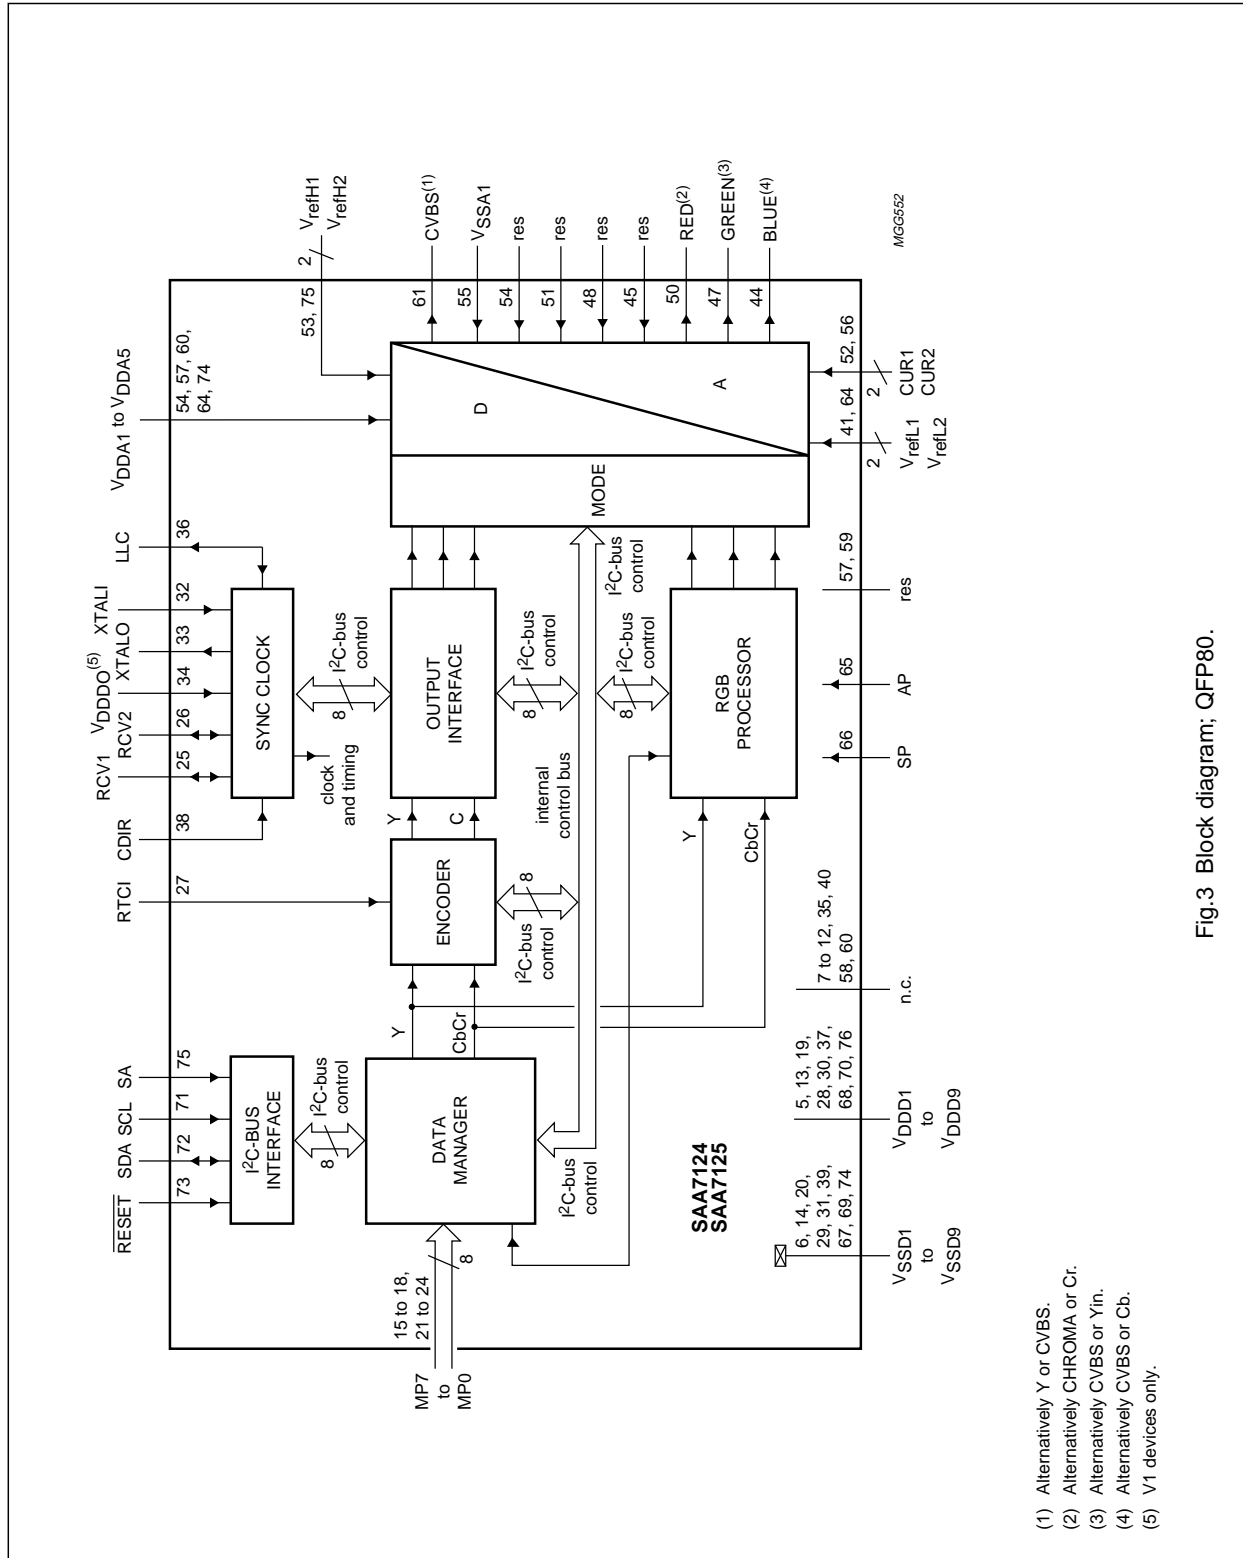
$\overline{\text{RESET}}$ SDA SCL SA

73 72 71 75

I$^2$C-BUS INTERFACE

8 I$^2$C-bus control

DATA MANAGER

Y CbCr

MP7 to MP0

15 to 18, 21 to 24

8

I$^2$C-bus control

SAA7124 SAA7125

RTCI 27

ENCODER

8 I$^2$C-bus control

Y C

CDIR 38

RCV1 RCV2 25 26

$V_{DDDO}^{(5)}$ 34

XTALO 33

XTALI 32

LLC 36

SYNC CLOCK

clock and timing

8 I$^2$C-bus control

OUTPUT INTERFACE

8 I$^2$C-bus control

internal control bus

8 I$^2$C-bus control

RGB PROCESSOR

Y CbCr

I$^2$C-bus control

$V_{DDA1}$ to $V_{DDA5}$

54, 57, 60, 64, 74

MODE

D

A

53, 75 2 $V_{refH1}$ $V_{refH2}$

61 CVBS$^{(1)}$

55 $V_{SSA1}$

54 res

51 res

48 res

45 res

50 RED$^{(2)}$

47 GREEN$^{(3)}$

44 BLUE$^{(4)}$

MGG552

52, 56 2 CUR1 CUR2

41, 64 2 $V_{refL1}$ $V_{refL2}$

57, 59 res

65 AP

66 SP

7 to 12, 35, 40 58, 60 n.c.

5, 13, 19, 28, 30, 37, 68, 70, 76 $V_{DDD1}$ to $V_{DDD9}$

6, 14, 20, 29, 31, 39, 67, 69, 74 $V_{SSD1}$ to $V_{SSD9}$

(1) Alternatively Y or CVBS.
(2) Alternatively CHROMA or Cr.
(3) Alternatively CVBS or Yin.
(4) Alternatively CVBS or Cb.
(5) V1 devices only.

Fig.3 Block diagram; QFP80.